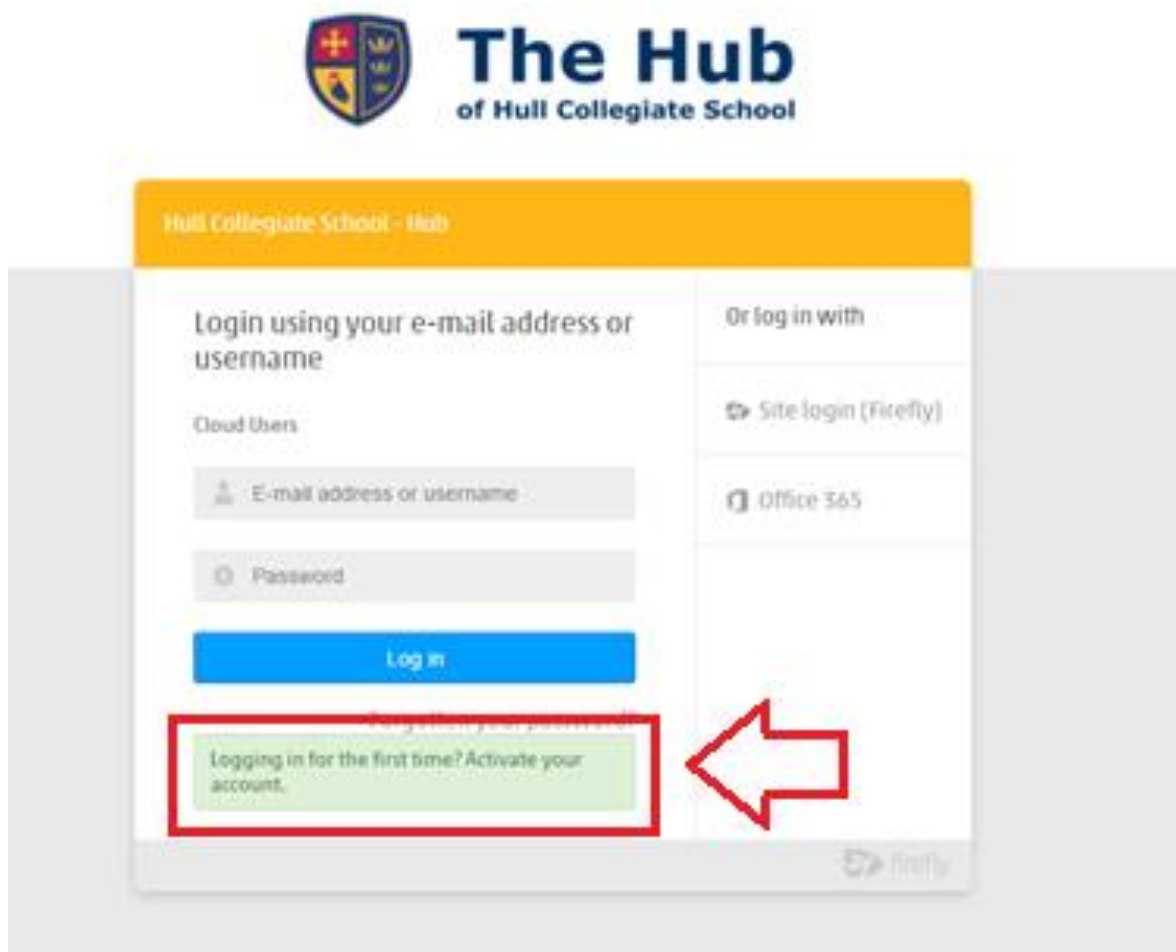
The Hub
of Hull Collegiate School

Hull Collegiate School - Hub

Login using your e-mail address or username

Cloud Users

E-mail address or username

Password

Log in

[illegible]

Logging in for the first time? Activate your account.

Or log in with

Site login (Firefly)

Office 365

firefly